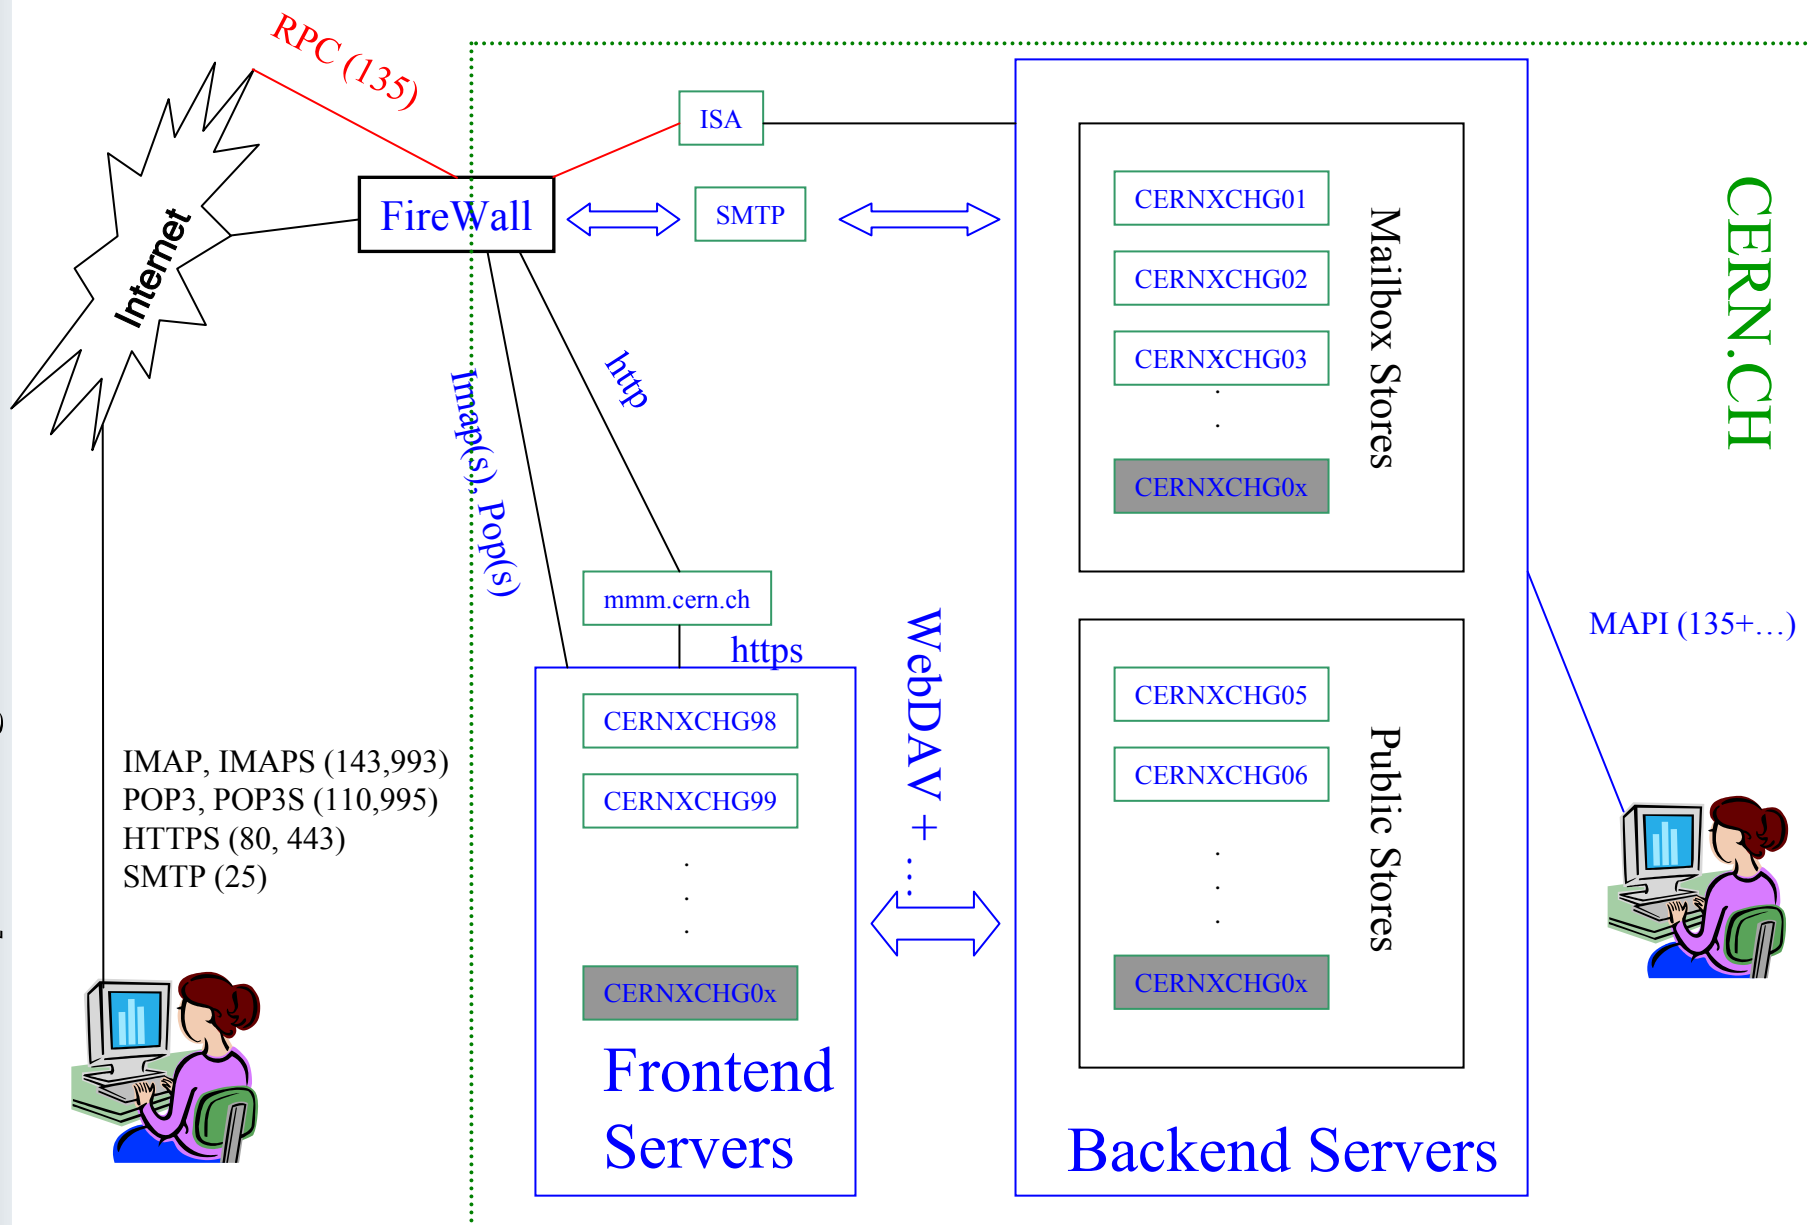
RPC (135)

Internet

FireWall

ISA

SMTP

http

Imap(s), Pop(s)

mmm.cern.ch

https

CERNXCHG98

CERNXCHG99

CERNXCHG0x

Frontend Servers

WebDAV + ...

CERNXCHG01

CERNXCHG02

CERNXCHG03

CERNXCHG0x

Mailbox Stores

CERNXCHG05

CERNXCHG06

CERNXCHG0x

Public Stores

Backend Servers

CERN.CH

MAPI (135+...)

IMAP, IMAPS (143,993)
POP3, POP3S (110,995)
HTTPS (80, 443)
SMTP (25)